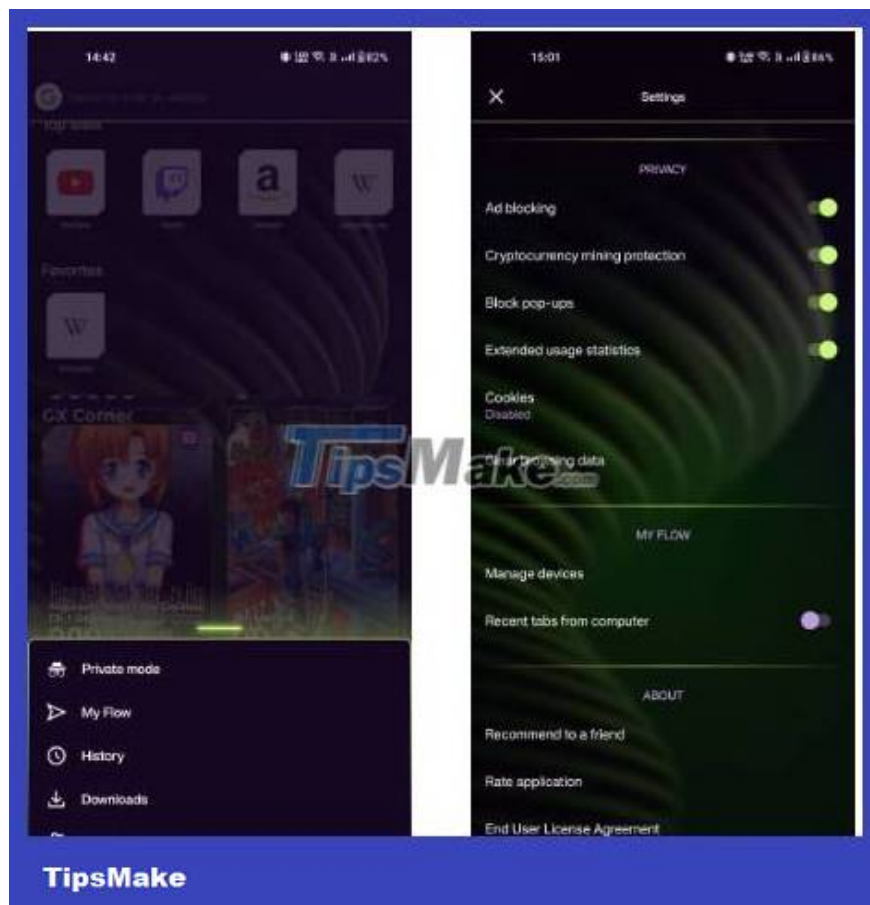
14:42

82%

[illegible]

Top sites

a

W

Favorites

W

GX Corner

Private mode

My Flow

History

Downloads

15:01

86%

Settings

PRIVACY

Ad blocking

Cryptocurrency mining protection

Block pop-ups

Extended usage statistics

Cookies
Disabled

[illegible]ing data

TipsMake.com

MY FLOW

Manage devices

Recent tabs from computer

ABOUT

Recommend to a friend

Rate application

End User License Agreement

TipsMake